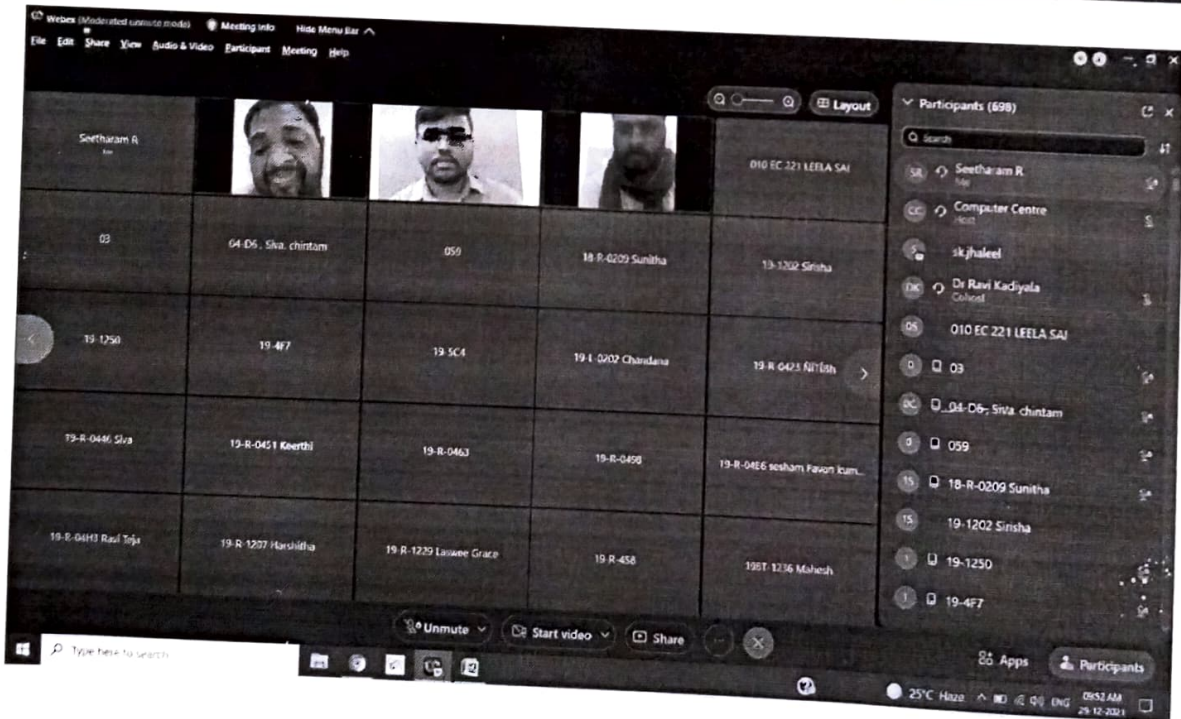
Webex (Moderated unmute mode) Meeting info Hide Menu Bar

File Edit Share View Audio & Video Participant Meeting Help

Layout

Seetharam R

010 EC 221 LEELA SAI

03

04-D6 , Siva. chintam

059

18-R-0209 Sunitha

19-1202 Sirisha

19-1250

19-4F7

19-5C4

19-L-0202 Chandana

19-R-0423 Nitish

19-R-0446 Siva

19-R-0451 Keerthi

19-R-0463

19-R-0498

19-R-04E6 sesham Pavan kum...

19-R-04H3 Ravi Teja

19-R-1207 Harshitha

19-R-1229 Laswee Grace

19-R-458

19ST-1236 Mahesh

Participants (698)

Search

SR Seetharam R
Me

CC Computer Centre
Host

S skjhaleel

DK Dr Ravi Kadiyala
Cohost

0S 010 EC 221 LEELA SAI

0 03

0C 04-D6, Siva. chintam

0 059

1S 18-R-0209 Sunitha

1S 19-1202 Sirisha

1 19-1250

1 19-4F7

Unmute

Start video

Share

Apps

Participants

Type here to search

25°C Haze ENG 09:52 AM 29-12-2021